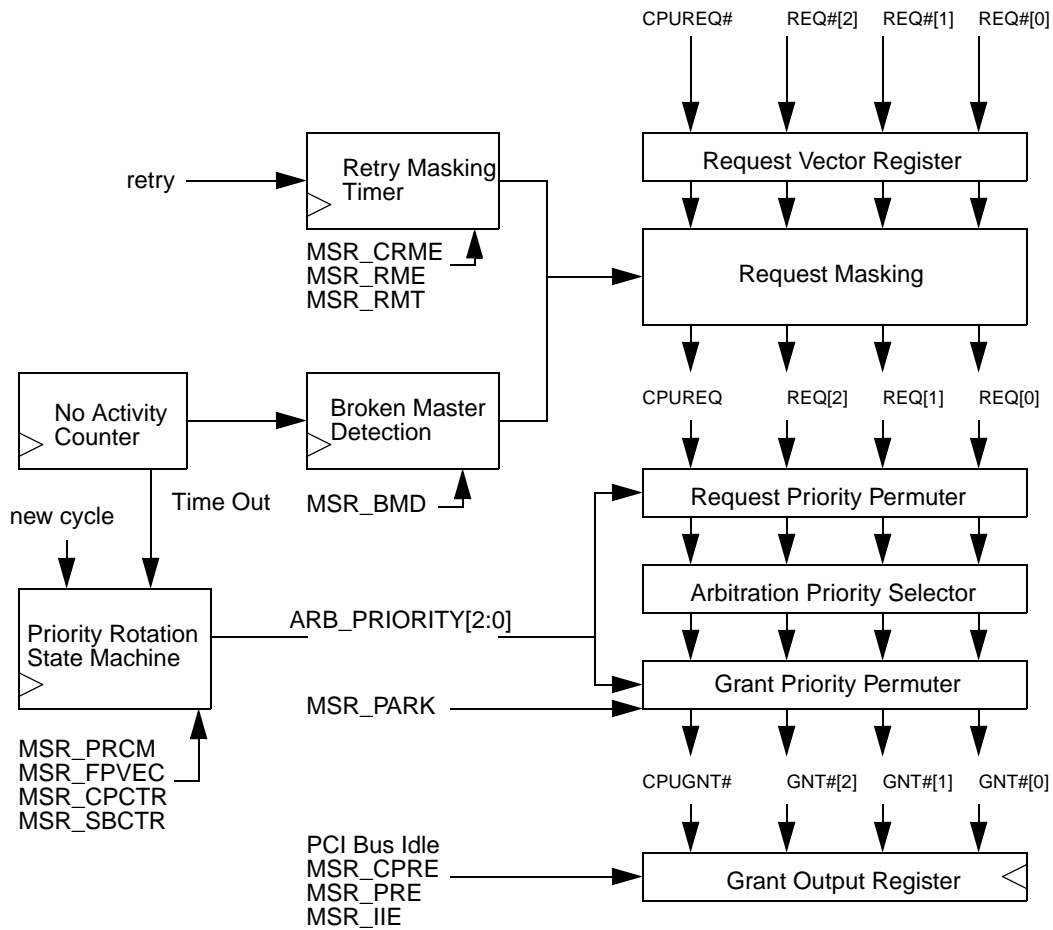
CPUREQ# REQ#[2] REQ#[1] REQ#[0]

retry

Retry Masking Timer

Request Vector Register

MSR_CRME
MSR_RME
MSR_RMT

Request Masking

No Activity Counter

Broken Master Detection

CPUREQ REQ[2] REQ[1] REQ[0]

new cycle

Time Out

MSR_BMD

Request Priority Permuter

Arbitration Priority Selector

Priority Rotation State Machine

ARB_PRIORITY[2:0]

Grant Priority Permuter

MSR_PARK

MSR_PRCM
MSR_FPVEC
MSR_CPCTR
MSR_SBCTR

CPUGNT# GNT#[2] GNT#[1] GNT#[0]

PCI Bus Idle
MSR_CPRE
MSR_PRE
MSR_IIE

Grant Output Register